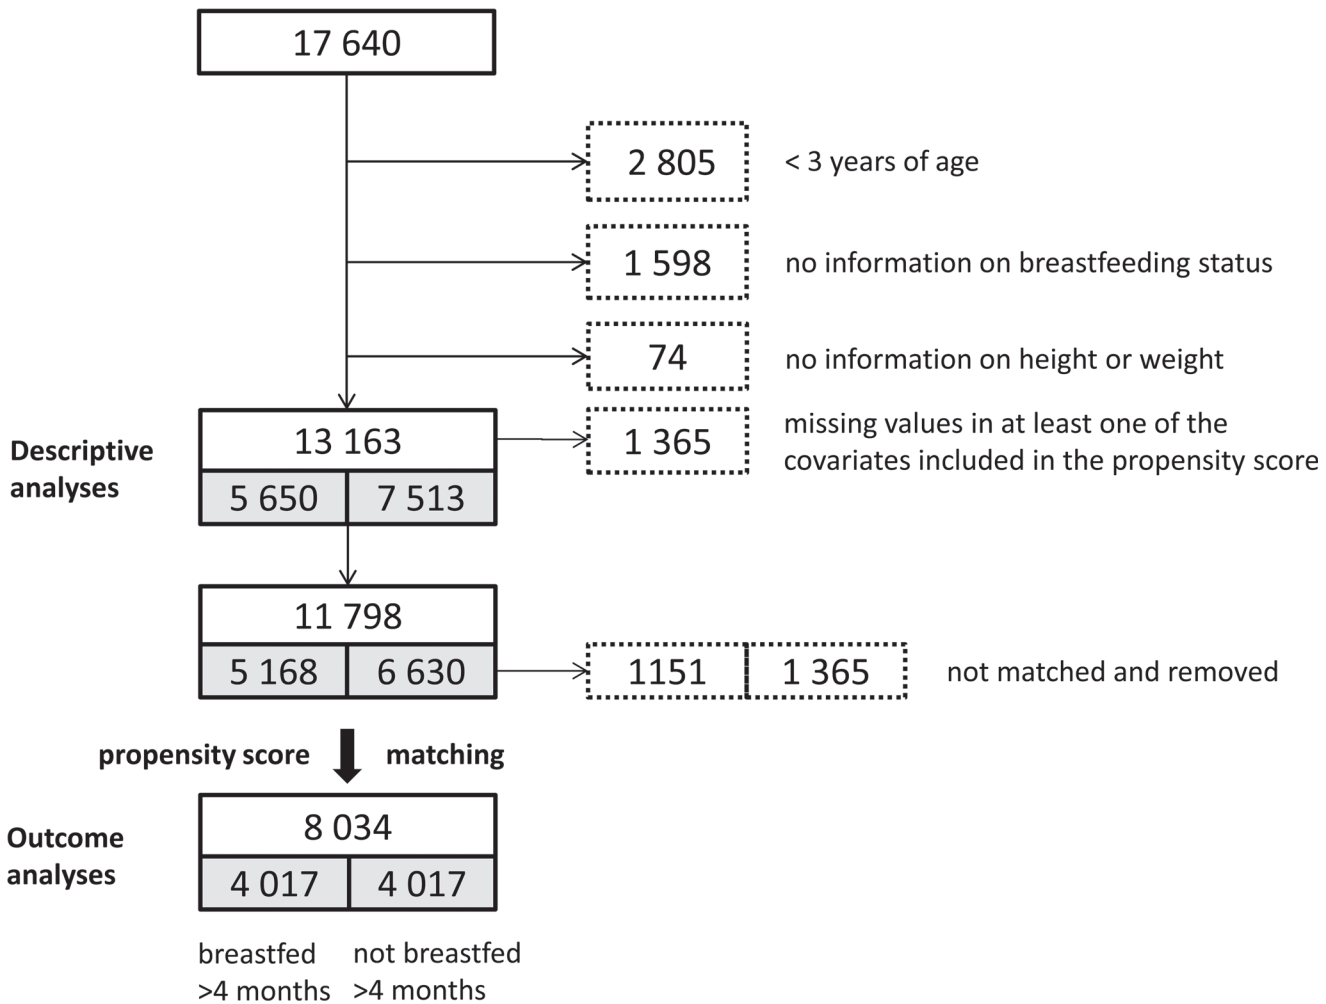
17 640

2 805

< 3 years of age

1 598

no information on breastfeeding status

74

no information on height or weight

Descriptive analyses

13 163

5 650

7 513

1 365

missing values in at least one of the covariates included in the propensity score

11 798

5 168

6 630

1151

1 365

not matched and removed

propensity score

matching

Outcome analyses

8 034

4 017

4 017

breastfed >4 months

not breastfed >4 months